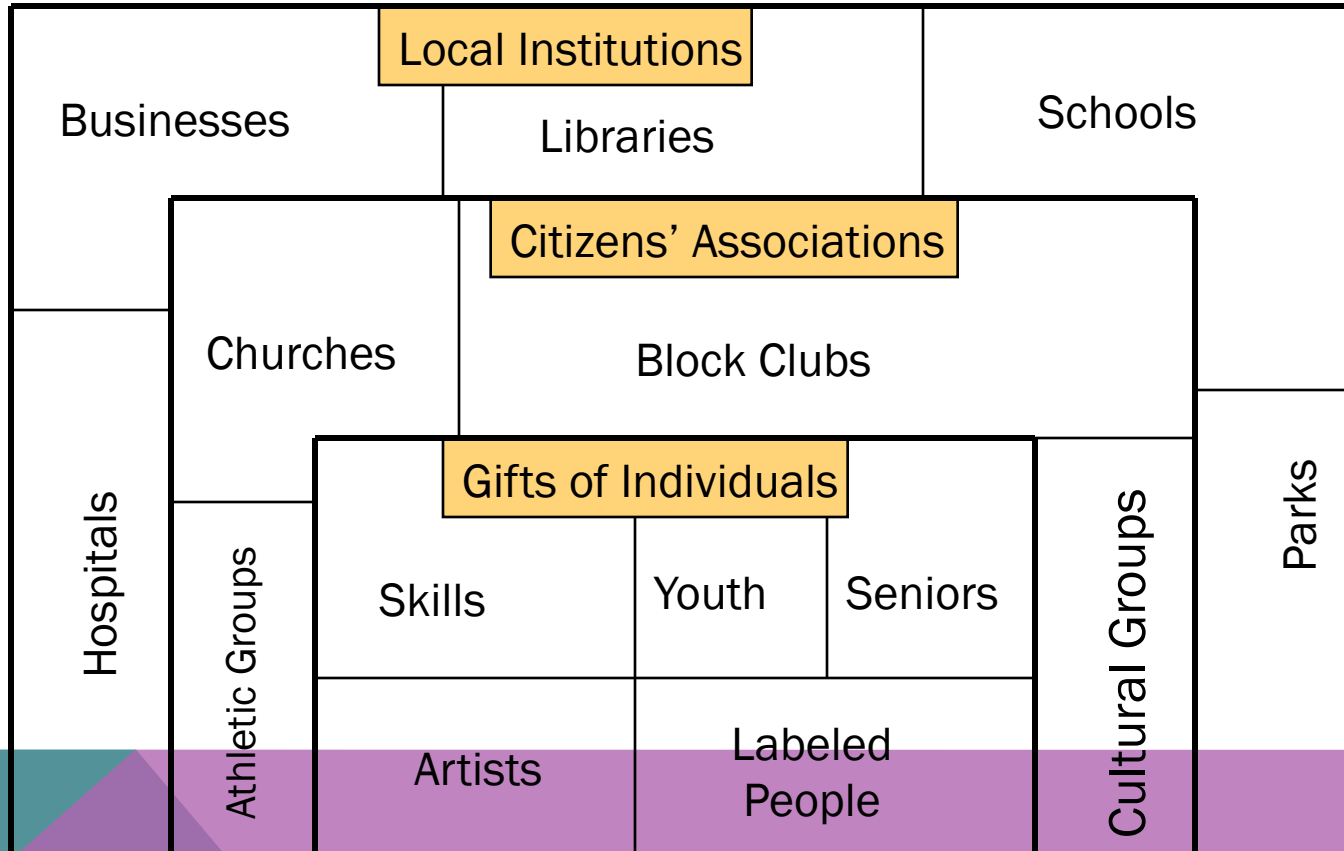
Local Institutions

Businesses

Libraries

Schools

Citizens' Associations

Churches

Block Clubs

Hospitals

Gifts of Individuals

Athletic Groups

Skills

Youth

Seniors

Cultural Groups

Parks

Artists

Labeled People